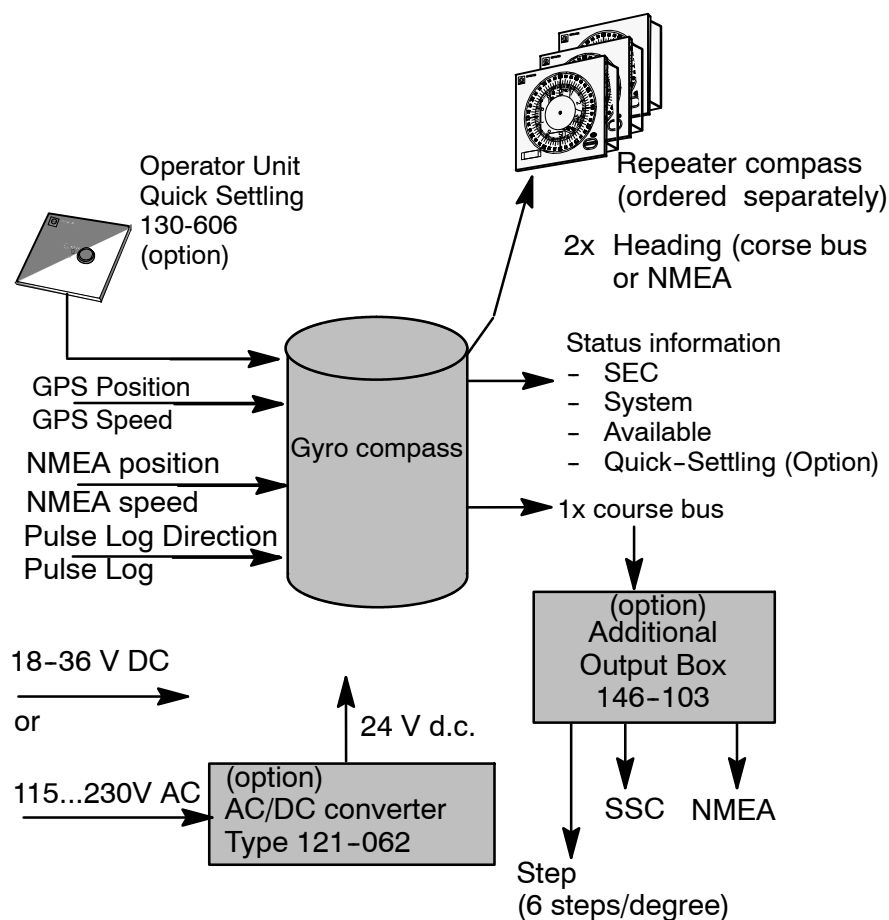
Repeater compass
(ordered separately)

Operator Unit
Quick Settling
130-606
(option)

2x Heading (corse bus
or NMEA

Status information
- SEC
- System
- Available
- Quick-Settling (Option)

GPS Position
GPS Speed

Gyro compass

NMEA position
NMEA speed
Pulse Log Direction
Pulse Log

1x course bus

(option)
Additional
Output Box
146-103

18-36 V DC

or

24 V d.c.

115...230V AC

(option)
AC/DC converter
Type 121-062

SSC NMEA

Step
(6 steps/degree)